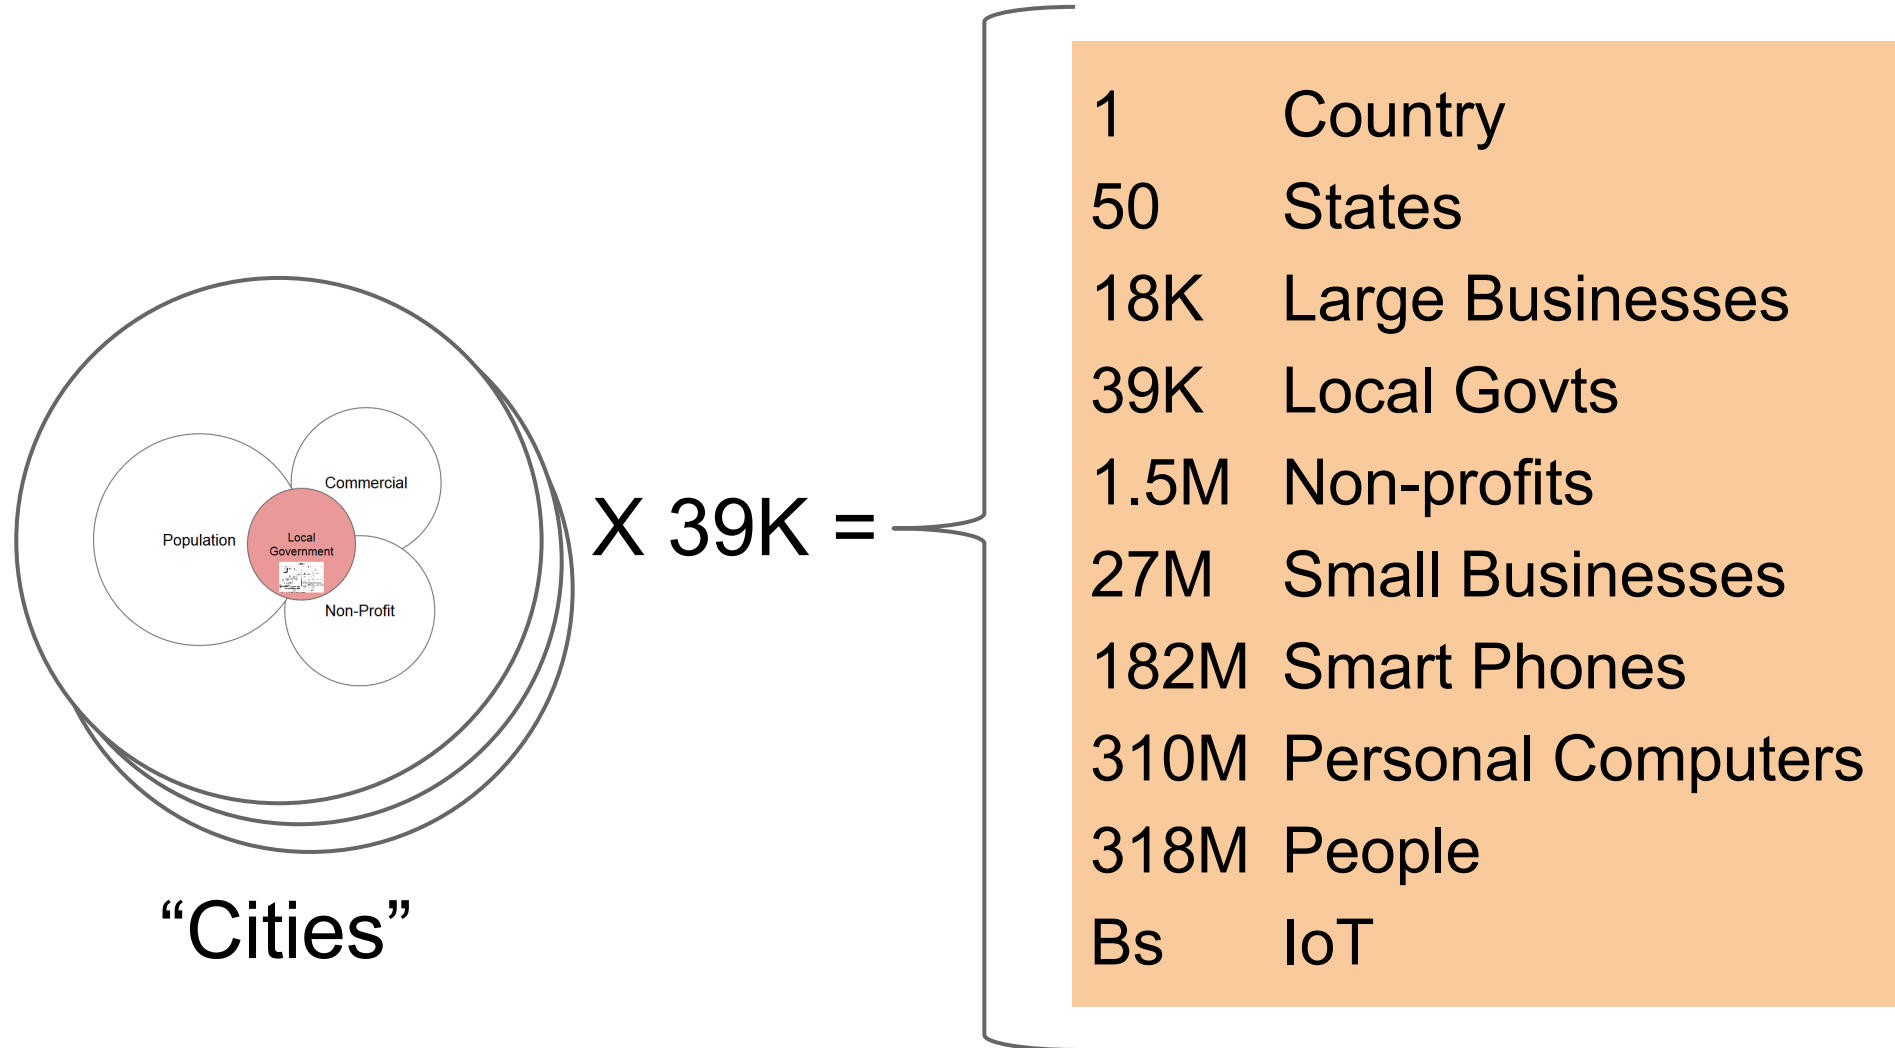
Commercial

Population

Local Government

Non-Profit

“Cities”

X 39K =

| | |
|---|---|
| 1 | Country |
| 50 | States |
| 18K | Large Businesses |
| 39K | Local Govts |
| 1.5M | Non-profits |
| 27M | Small Businesses |
| 182M | Smart Phones |
| 310M | Personal Computers |
| 318M | People |
| Bs | IoT |